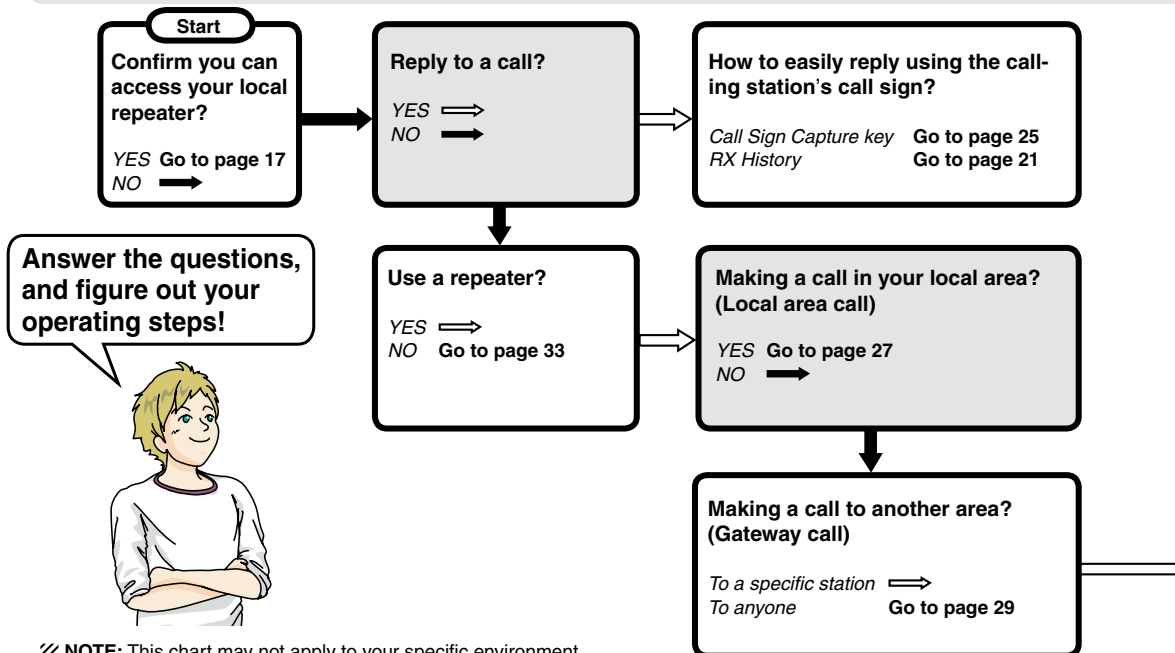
Start

Confirm you can access your local repeater?

YES Go to page 17
NO

Reply to a call?

YES
NO

How to easily reply using the calling station's call sign?

Call Sign Capture key Go to page 25
RX History Go to page 21

Answer the questions, and figure out your operating steps!

Use a repeater?

YES
NO Go to page 33

Making a call in your local area? (Local area call)

YES Go to page 27
NO

Making a call to another area? (Gateway call)

To a specific station
To anyone Go to page 29

NOTE: This chart may not apply to your specific environment.